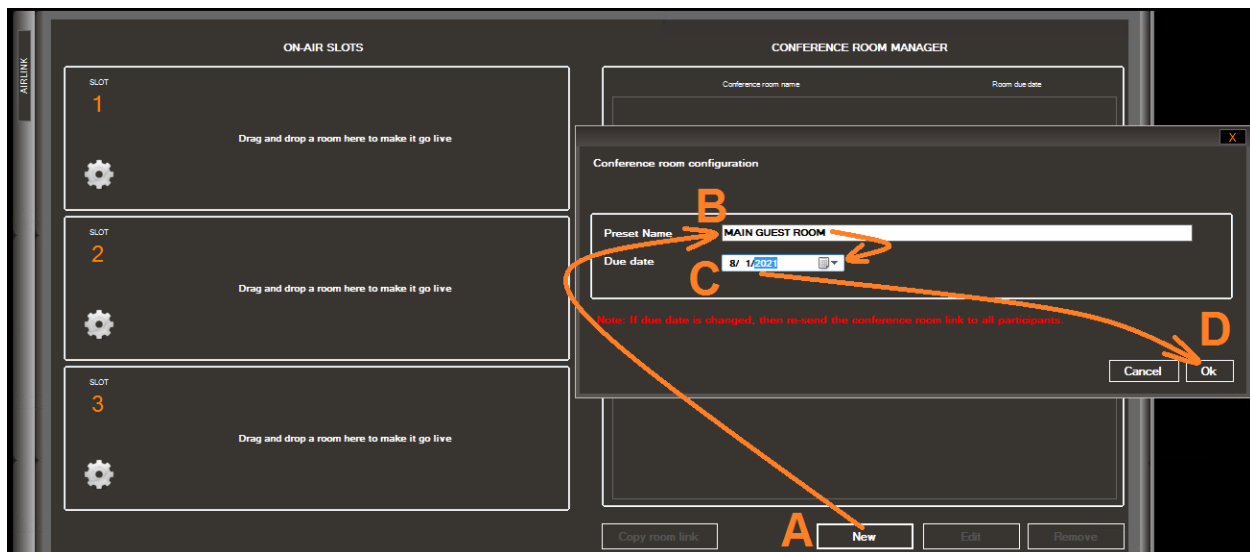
AIRLINK

ON-AIR SLOTS

SLOT
1
Drag and drop a room here to make it go live

SLOT
2
Drag and drop a room here to make it go live

SLOT
3
Drag and drop a room here to make it go live

CONFERENCE ROOM MANAGER

Conference room name

Room due date

X

Conference room configuration

B

Preset Name MAIN GUEST ROOM

Due date 8/ 1/2021

C

Note: If due date is changed, then re-send the conference room link to all participants.

D

Cancel Ok

Copy room link

A

New

Edit

Remove